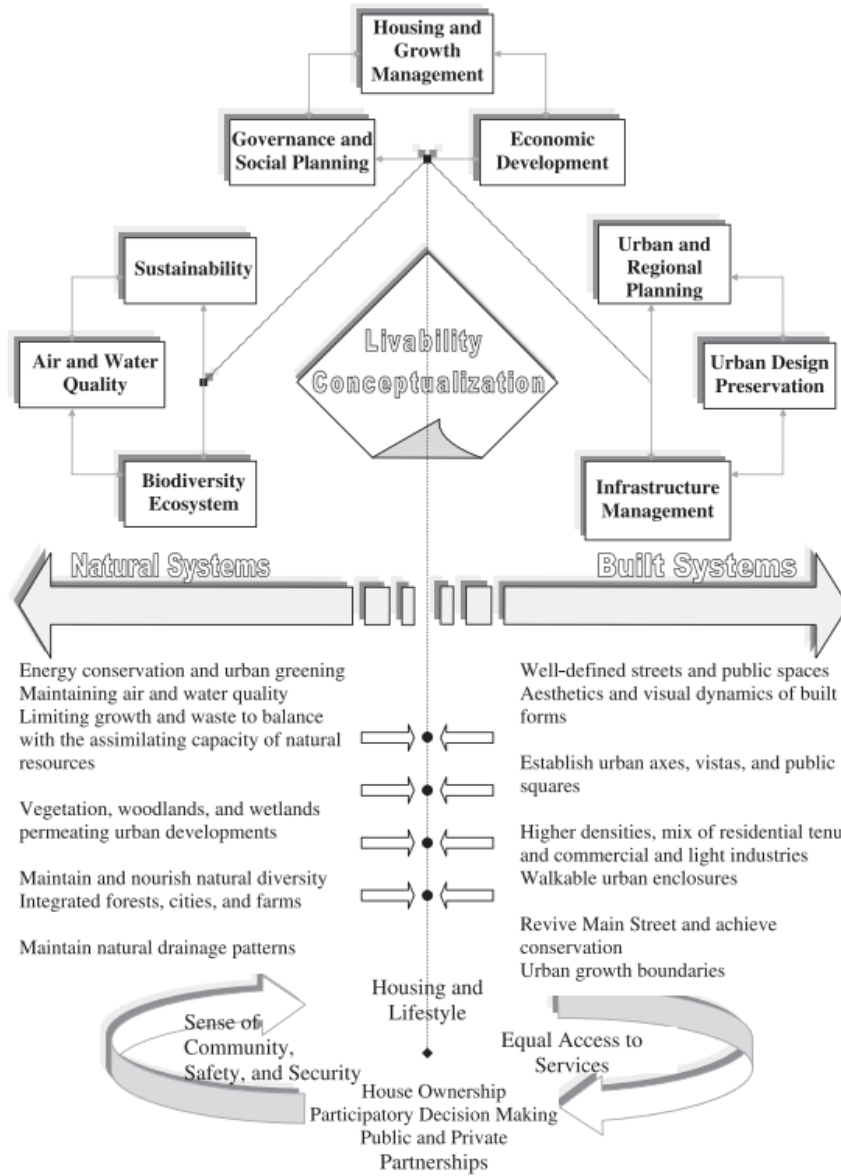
Housing and Growth Management

Governance and Social Planning

Economic Development

Sustainability

Urban and Regional Planning

Livability Conceptualization

Air and Water Quality

Urban Design Preservation

Biodiversity Ecosystem

Infrastructure Management

Natural Systems

Built Systems

Energy conservation and urban greening
Maintaining air and water quality
Limiting growth and waste to balance with the assimilating capacity of natural resources

Vegetation, woodlands, and wetlands permeating urban developments

Maintain and nourish natural diversity
Integrated forests, cities, and farms

Maintain natural drainage patterns

Well-defined streets and public spaces
Aesthetics and visual dynamics of built forms

Establish urban axes, vistas, and public squares

Higher densities, mix of residential tenu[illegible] and commercial and light industries
Walkable urban enclosures

Revive Main Street and achieve conservation
Urban growth boundaries

Housing and Lifestyle

Sense of Community, Safety, and Security

Equal Access to Services

House Ownership
Participatory Decision Making
Public and Private Partnerships